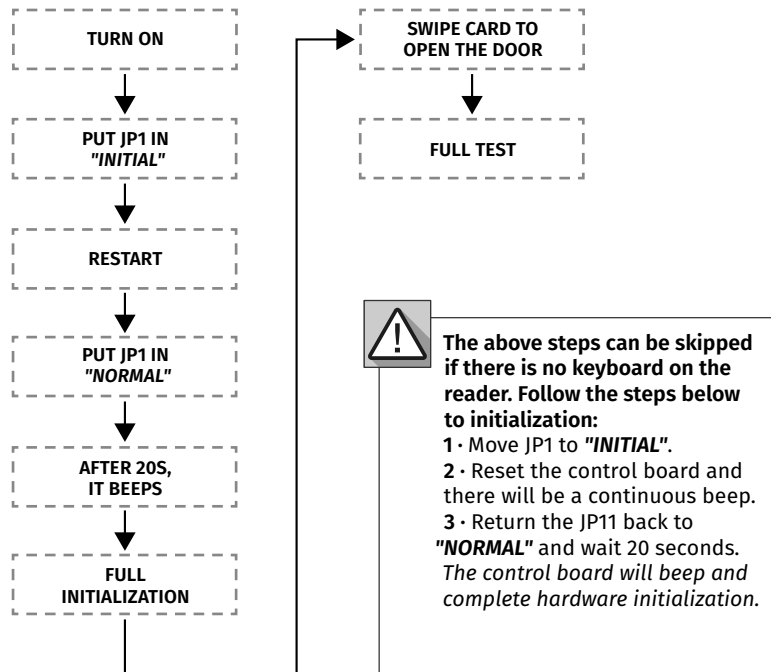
TURN ON

PUT JP1 IN *"INITIAL"*

RESTART

PUT JP1 IN *"NORMAL"*

AFTER 20S, IT BEEPS

FULL INITIALIZATION

SWIPE CARD TO OPEN THE DOOR

FULL TEST

!

**The above steps can be skipped if there is no keyboard on the reader. Follow the steps below to initialization:**

**1** · Move JP1 to ***"INITIAL"***.

**2** · Reset the control board and there will be a continuous beep.

**3** · Return the JP11 back to ***"NORMAL"*** and wait 20 seconds. *The control board will beep and complete hardware initialization.*